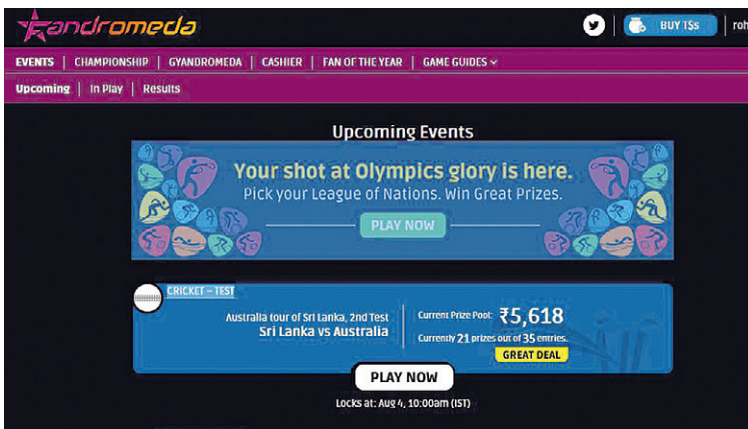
Fandromeda

BUY T$s

roh

EVENTS | CHAMPIONSHIP | GYANDROMEDA | CASHIER | FAN OF THE YEAR | GAME GUIDES

Upcoming | In Play | Results

Upcoming Events

Your shot at Olympics glory is here.
Pick your League of Nations. Win Great Prizes.

PLAY NOW

CRICKET – TEST

Australia tour of Sri Lanka, 2nd Test
Sri Lanka vs Australia

Current Prize Pool: ₹5,618

Currently 21 prizes out of 35 entries.

GREAT DEAL

PLAY NOW

Locks at: Aug 4, 10:00am (IST)